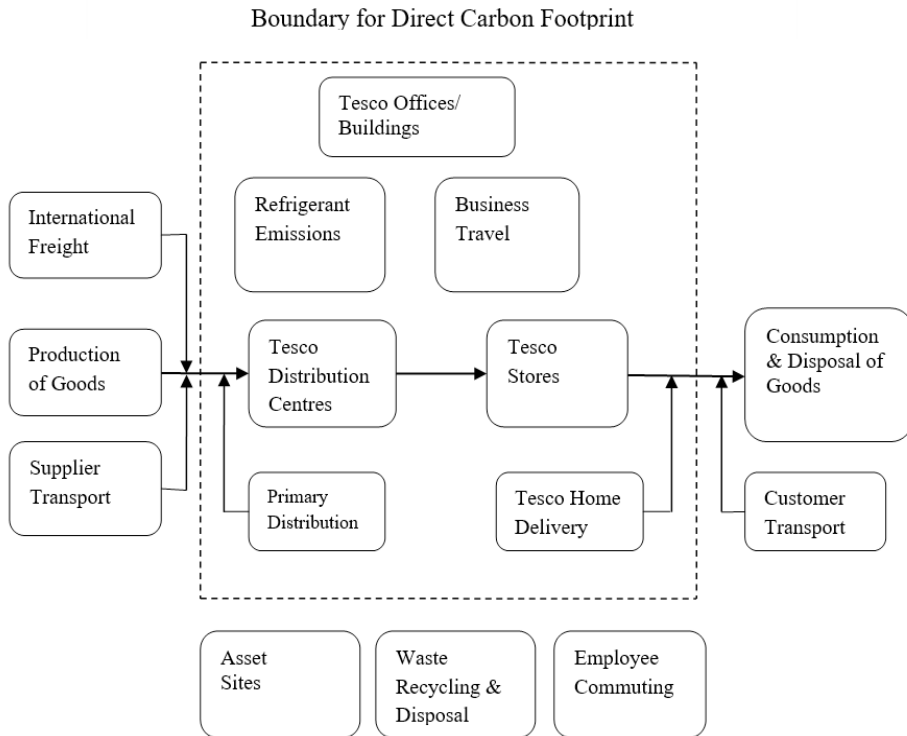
Boundary for Direct Carbon Footprint

Tesco Offices/ Buildings

Refrigerant Emissions

Business Travel

International Freight

Production of Goods

Supplier Transport

Tesco Distribution Centres

Tesco Stores

Consumption & Disposal of Goods

Primary Distribution

Tesco Home Delivery

Customer Transport

Asset Sites

Waste Recycling & Disposal

Employee Commuting